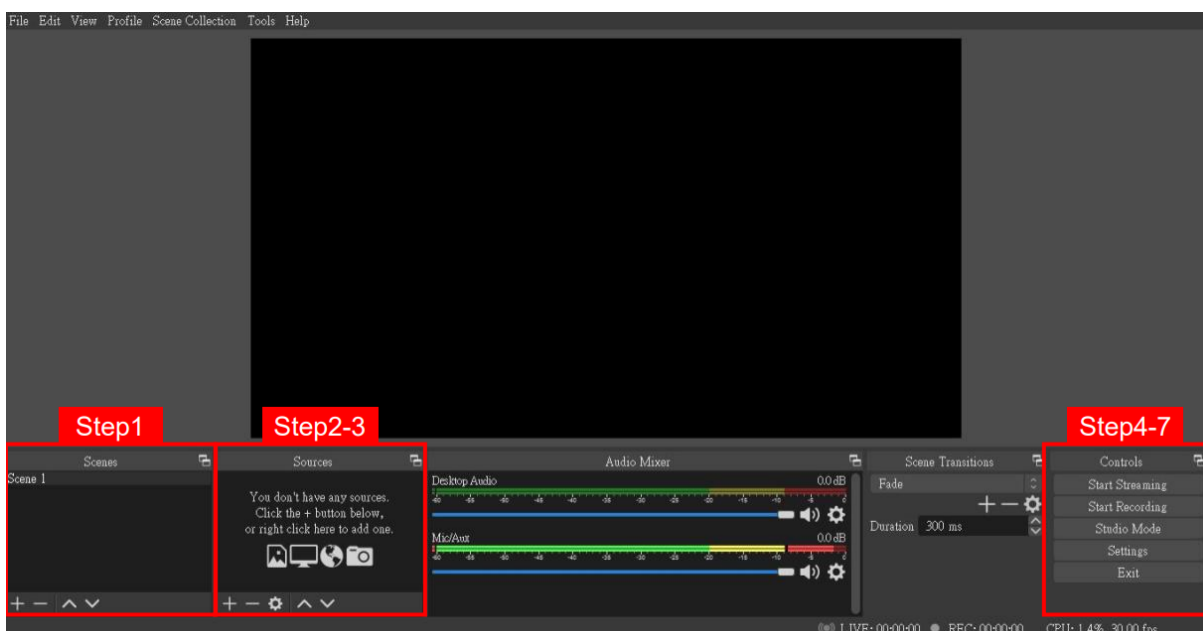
File Edit View Profile Scene Collection Tools Help

Step1

Step2-3

Step4-7

Scenes

Scene 1

Sources

You don't have any sources. Click the + button below, or right click here to add one.

Audio Mixer

Desktop Audio 0.0 dB

-60 -55 -50 -45 -40 -35 -30 -25 -20 -15 -10 -5 0

Mic/Aux 0.0 dB

-60 -55 -50 -45 -40 -35 -30 -25 -20 -15 -10 -5 0

Scene Transitions

Fade

Duration 300 ms

Controls

Start Streaming

Start Recording

Studio Mode

Settings

Exit

LIVE: 00:00:00 REC: 00:00:00 CPU: 1.4%, 30.00 fps